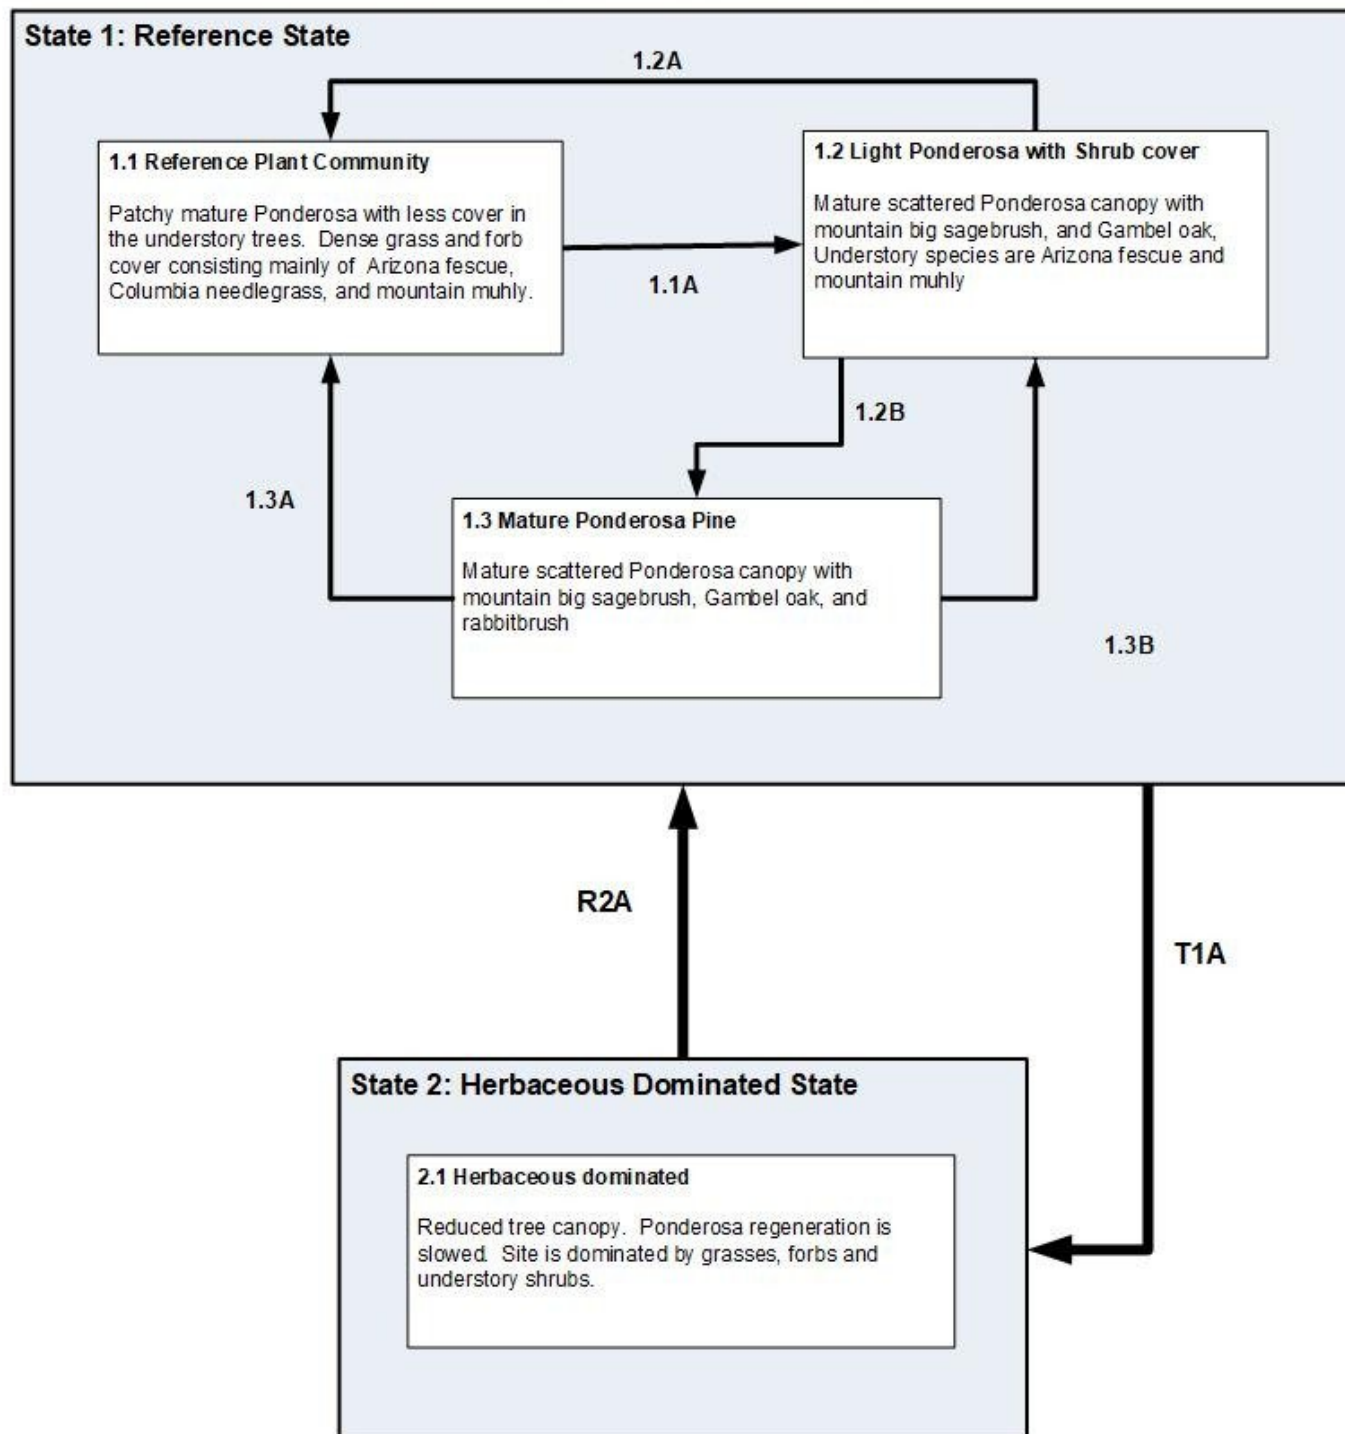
State 1: Reference State

1.2A

1.1 Reference Plant Community

Patchy mature Ponderosa with less cover in the understory trees. Dense grass and forb cover consisting mainly of Arizona fescue, Columbia needlegrass, and mountain muhly.

1.1A

1.2 Light Ponderosa with Shrub cover

Mature scattered Ponderosa canopy with mountain big sagebrush, and Gambel oak, Understory species are Arizona fescue and mountain muhly

1.2B

1.3A

1.3 Mature Ponderosa Pine

Mature scattered Ponderosa canopy with mountain big sagebrush, Gambel oak, and rabbitbrush

1.3B

R2A

T1A

State 2: Herbaceous Dominated State

2.1 Herbaceous dominated

Reduced tree canopy. Ponderosa regeneration is slowed. Site is dominated by grasses, forbs and understory shrubs.